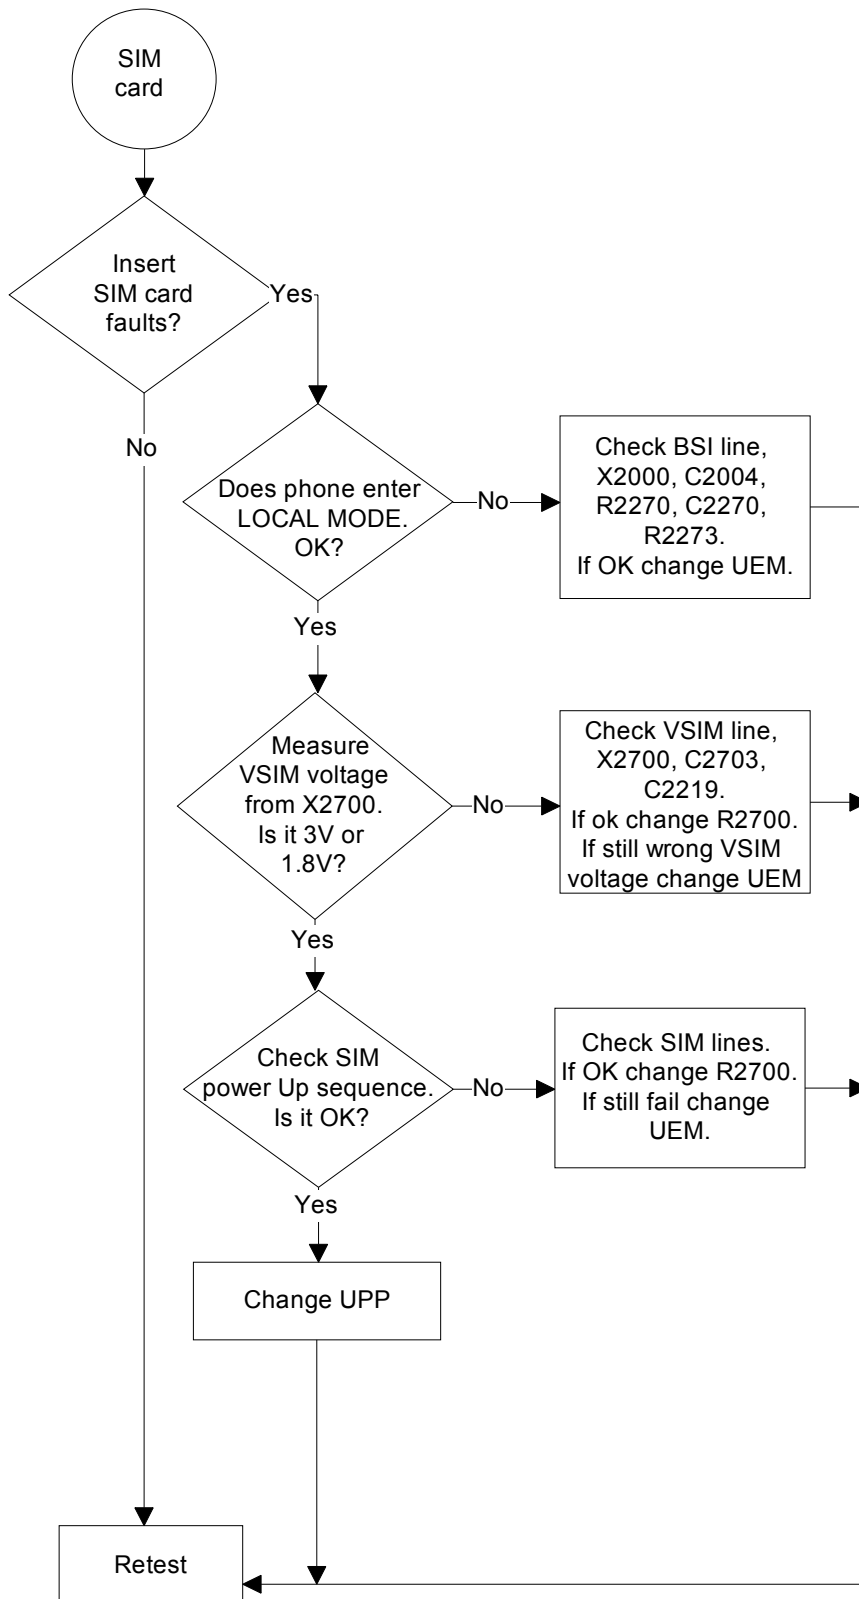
SIM card

Insert SIM card faults?

Yes

No

Does phone enter LOCAL MODE. OK?

No

Check BSI line, X2000, C2004, R2270, C2270, R2273. If OK change UEM.

Yes

Measure VSIM voltage from X2700. Is it 3V or 1.8V?

No

Check VSIM line, X2700, C2703, C2219. If ok change R2700. If still wrong VSIM voltage change UEM

Yes

Check SIM power Up sequence. Is it OK?

No

Check SIM lines. If OK change R2700. If still fail change UEM.

Yes

Change UPP

Retest